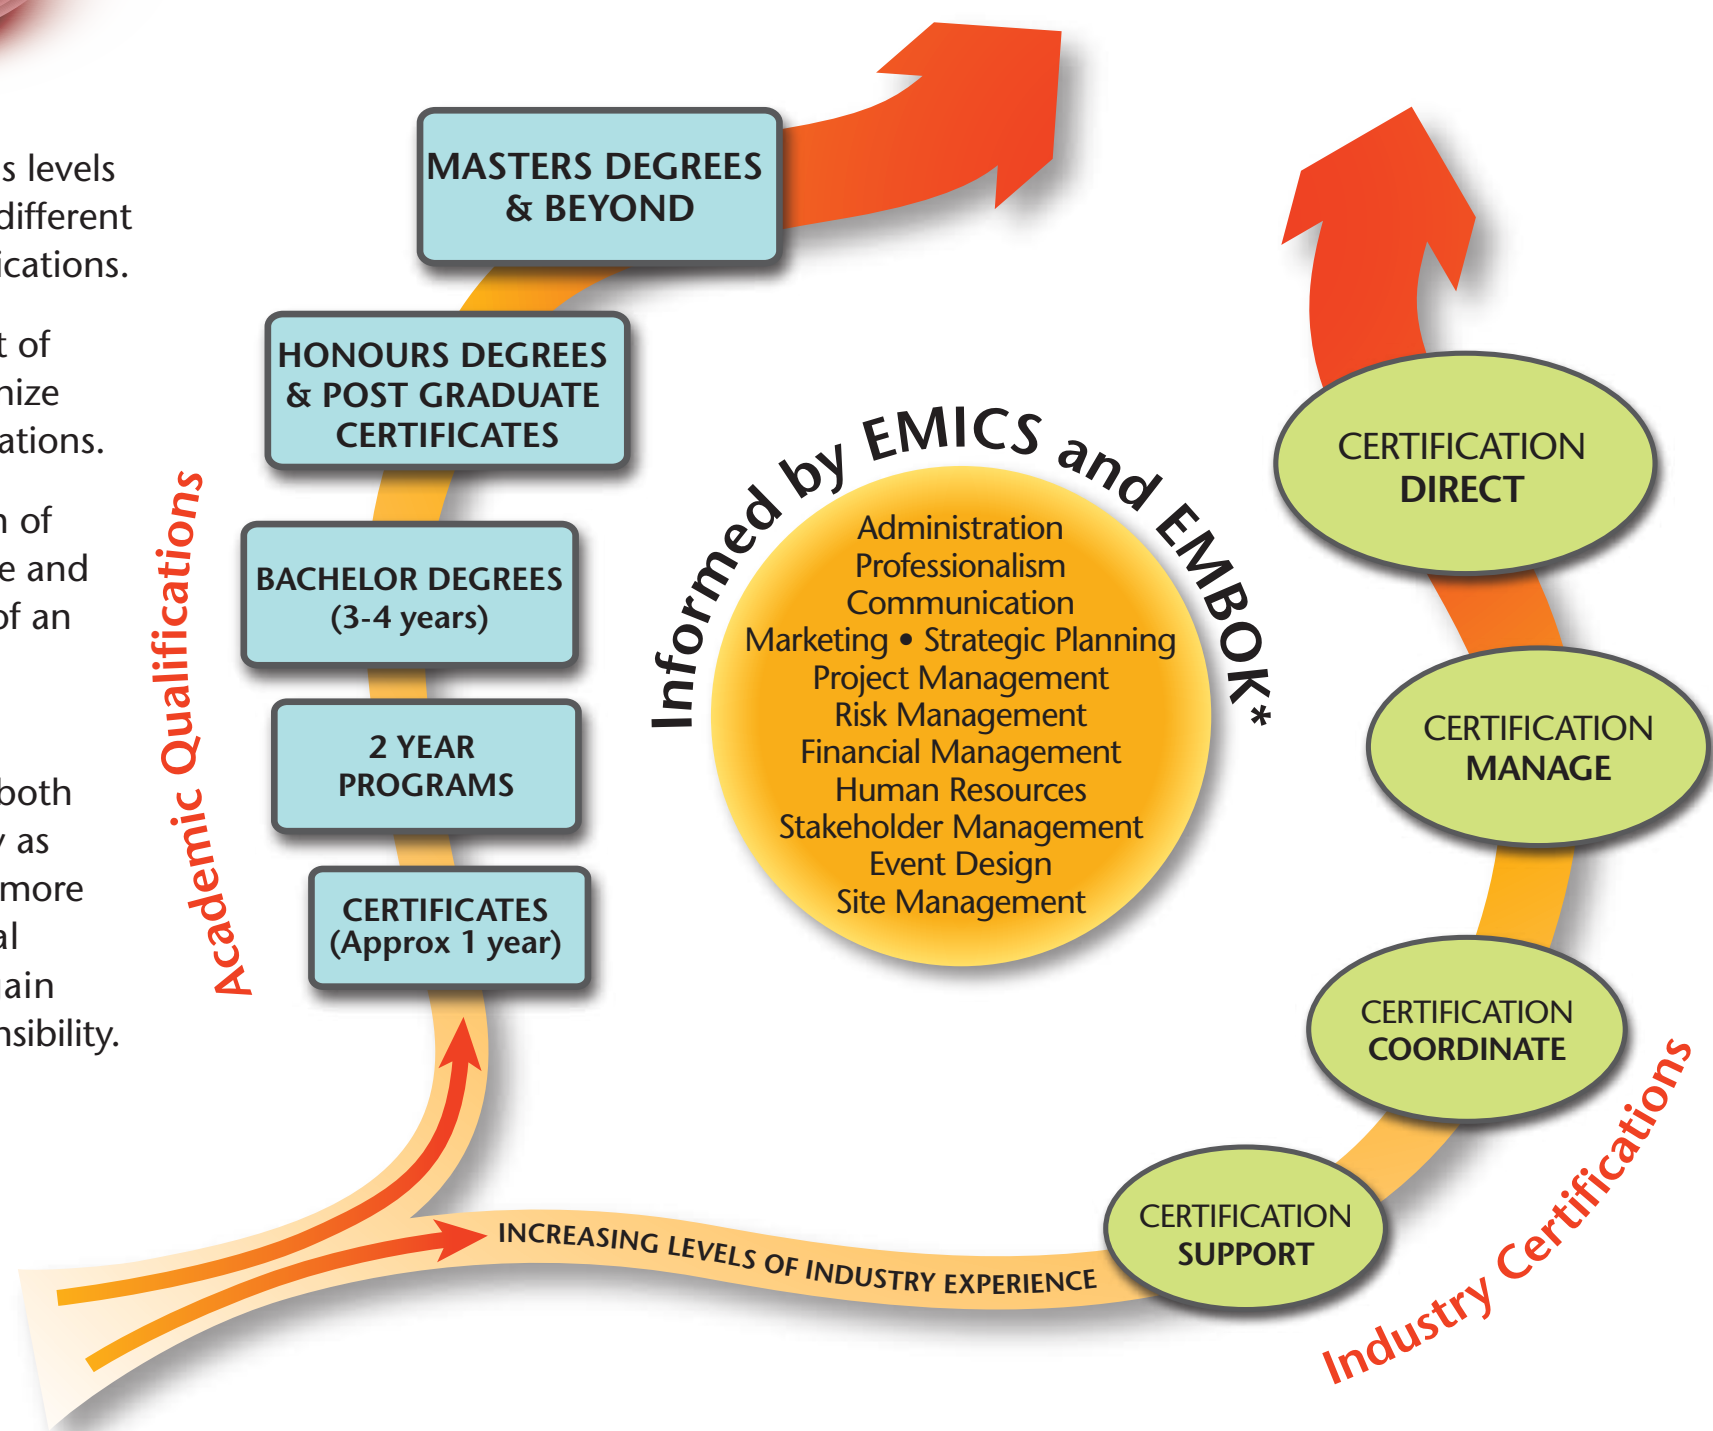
s levels
different
ications.

t of
nize
ations.

n of
e and
of an

both
y as
more
al
ain
nsibility.

Academic Qualifications

MASTERS DEGREES & BEYOND

HONOURS DEGREES & POST GRADUATE CERTIFICATES

BACHELOR DEGREES (3-4 years)

2 YEAR PROGRAMS

CERTIFICATES (Approx 1 year)

Informed by EMICS and EMBOK*

Administration
Professionalism
Communication
Marketing • Strategic Planning
Project Management
Risk Management
Financial Management
Human Resources
Stakeholder Management
Event Design
Site Management

CERTIFICATION DIRECT

CERTIFICATION MANAGE

CERTIFICATION COORDINATE

CERTIFICATION SUPPORT

INCREASING LEVELS OF INDUSTRY EXPERIENCE

Industry Certifications